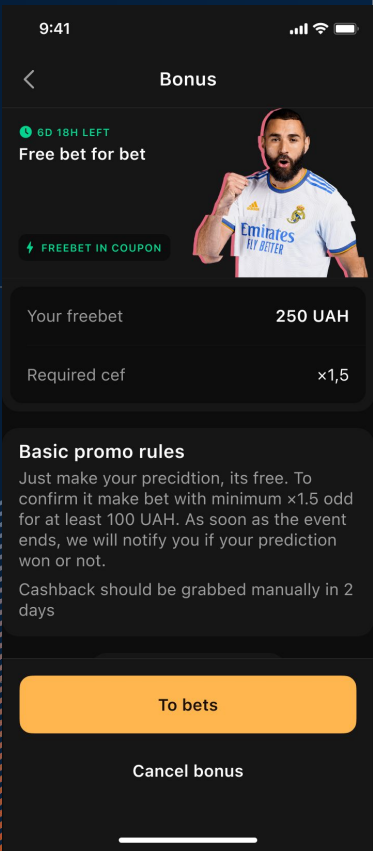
9:41

Bonus

6D 18H LEFT
Free bet for bet

FREEBET IN COUPON

Emirates FLY BETTER

| Your freebet | 250 UAH |
|---|---|
| Required cef | ×1,5 |

Basic promo rules
Just make your precidtion, its free. To confirm it make bet with minimum ×1.5 odd for at least 100 UAH. As soon as the event ends, we will notify you if your prediction won or not.

Cashback should be grabbed manually in 2 days

To bets

Cancel bonus